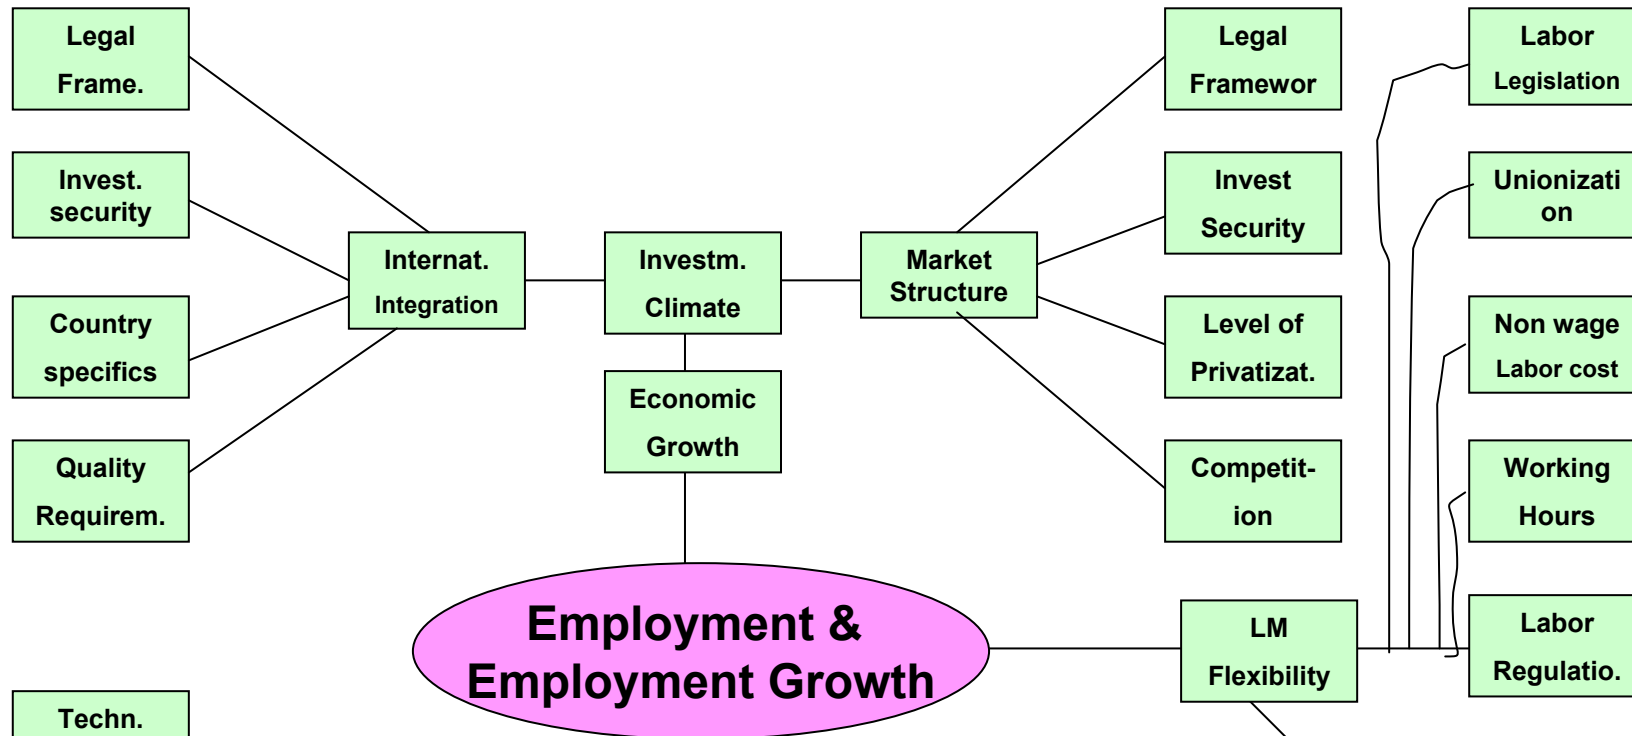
Legal Frame.

Invest. security

Country specifics

Quality Requirem.

Internat. Integration

Investm. Climate

Economic Growth

Market Structure

Legal Framewor

Invest Security

Level of Privatizat.

Competit-ion

Labor Legislation

Unionizati on

Non wage Labor cost

Working Hours

Labor Regulatio.

Employment & Employment Growth

LM Flexibility

Techn.